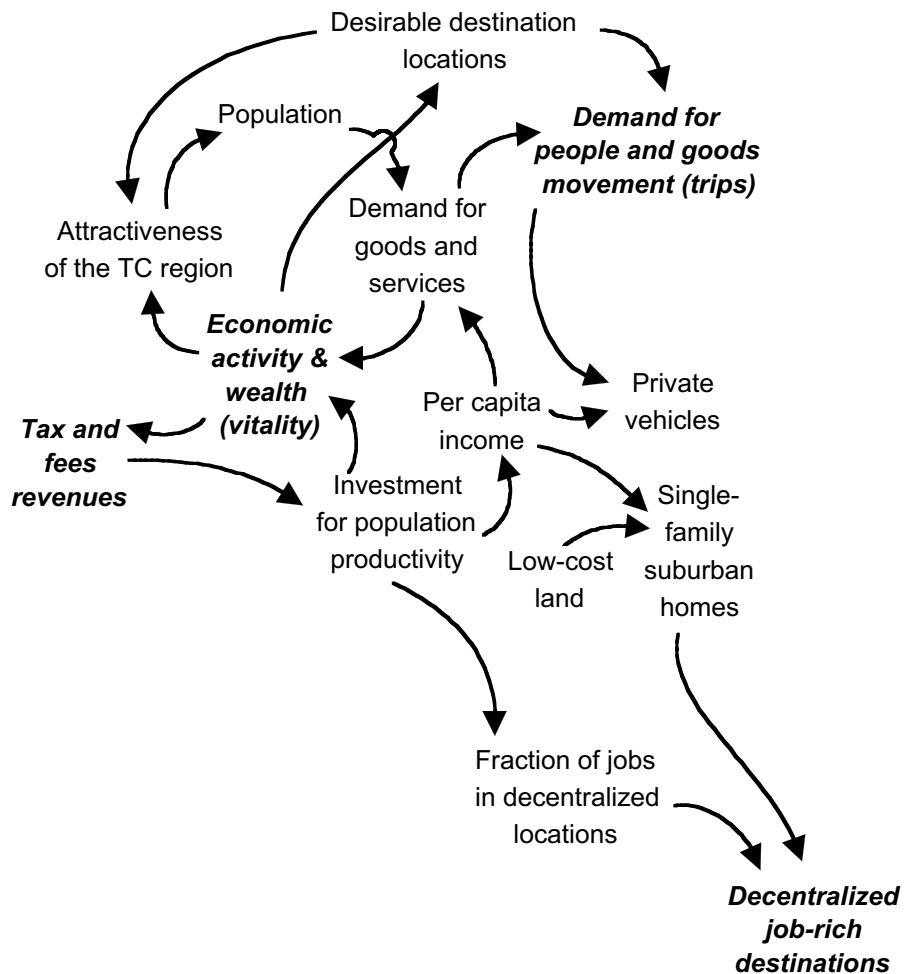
Desirable destination locations

Population

Demand for people and goods movement (trips)

Attractiveness of the TC region

Demand for goods and services

Economic activity & wealth (vitality)

Private vehicles

Per capita income

Tax and fees revenues

Investment for population productivity

Single-family suburban homes

Low-cost land

Fraction of jobs in decentralized locations

Decentralized job-rich destinations